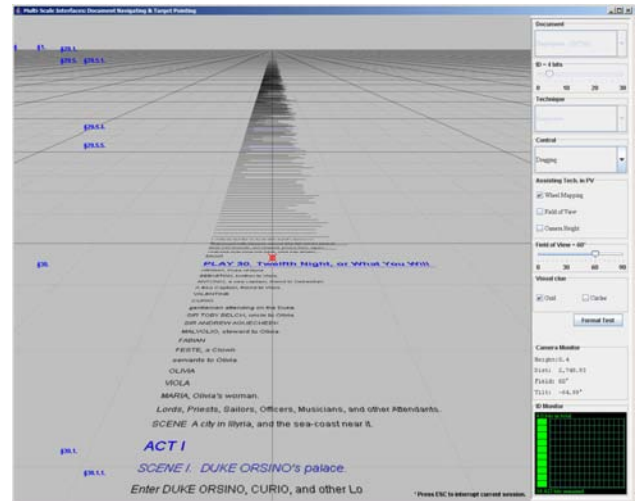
Multi-Scale Interfaces: Document Navigating & Target Pointing

I. P. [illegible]
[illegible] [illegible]

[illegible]
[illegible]

P.30. PLAY 30. Twelfth Night, or What You Will
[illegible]
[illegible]
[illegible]
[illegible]
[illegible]
CURIO
gentlemen attending on the Duke
SIR TOBY BELCH, uncle to Olivia
SIR ANDREW AGUECHEEK
MALVOLIO, steward to Olivia
FABIAN
FESTE, a Clown
servants to Olivia
OLIVIA
VIOLA
MARIA, Olivia's woman.
Lords, Priests, Sailors, Officers, Musicians, and other Attendants.
SCENE A city in Illyria, and the sea-coast near it.

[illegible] ACT I

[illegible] SCENE I. DUKE ORSINO's palace.

Enter DUKE ORSINO, CURIO, and other Lo

* Press ESC to interrupt current session.

Document
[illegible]
ID = 4 bits
0 10 20 30
Technique
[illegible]
Control
Dragging
Assisting Tech. in PV
Wheel Mapping
Field of View
Camera Height
Field of View = 60°
0 30 60 90
Visual clue
Grid
Circles
Formal Test
Camera Monitor
Height: 0.4
Dist: 2,748.93
Field: 60°
Tilt: -84.99°
ID Monitor
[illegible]